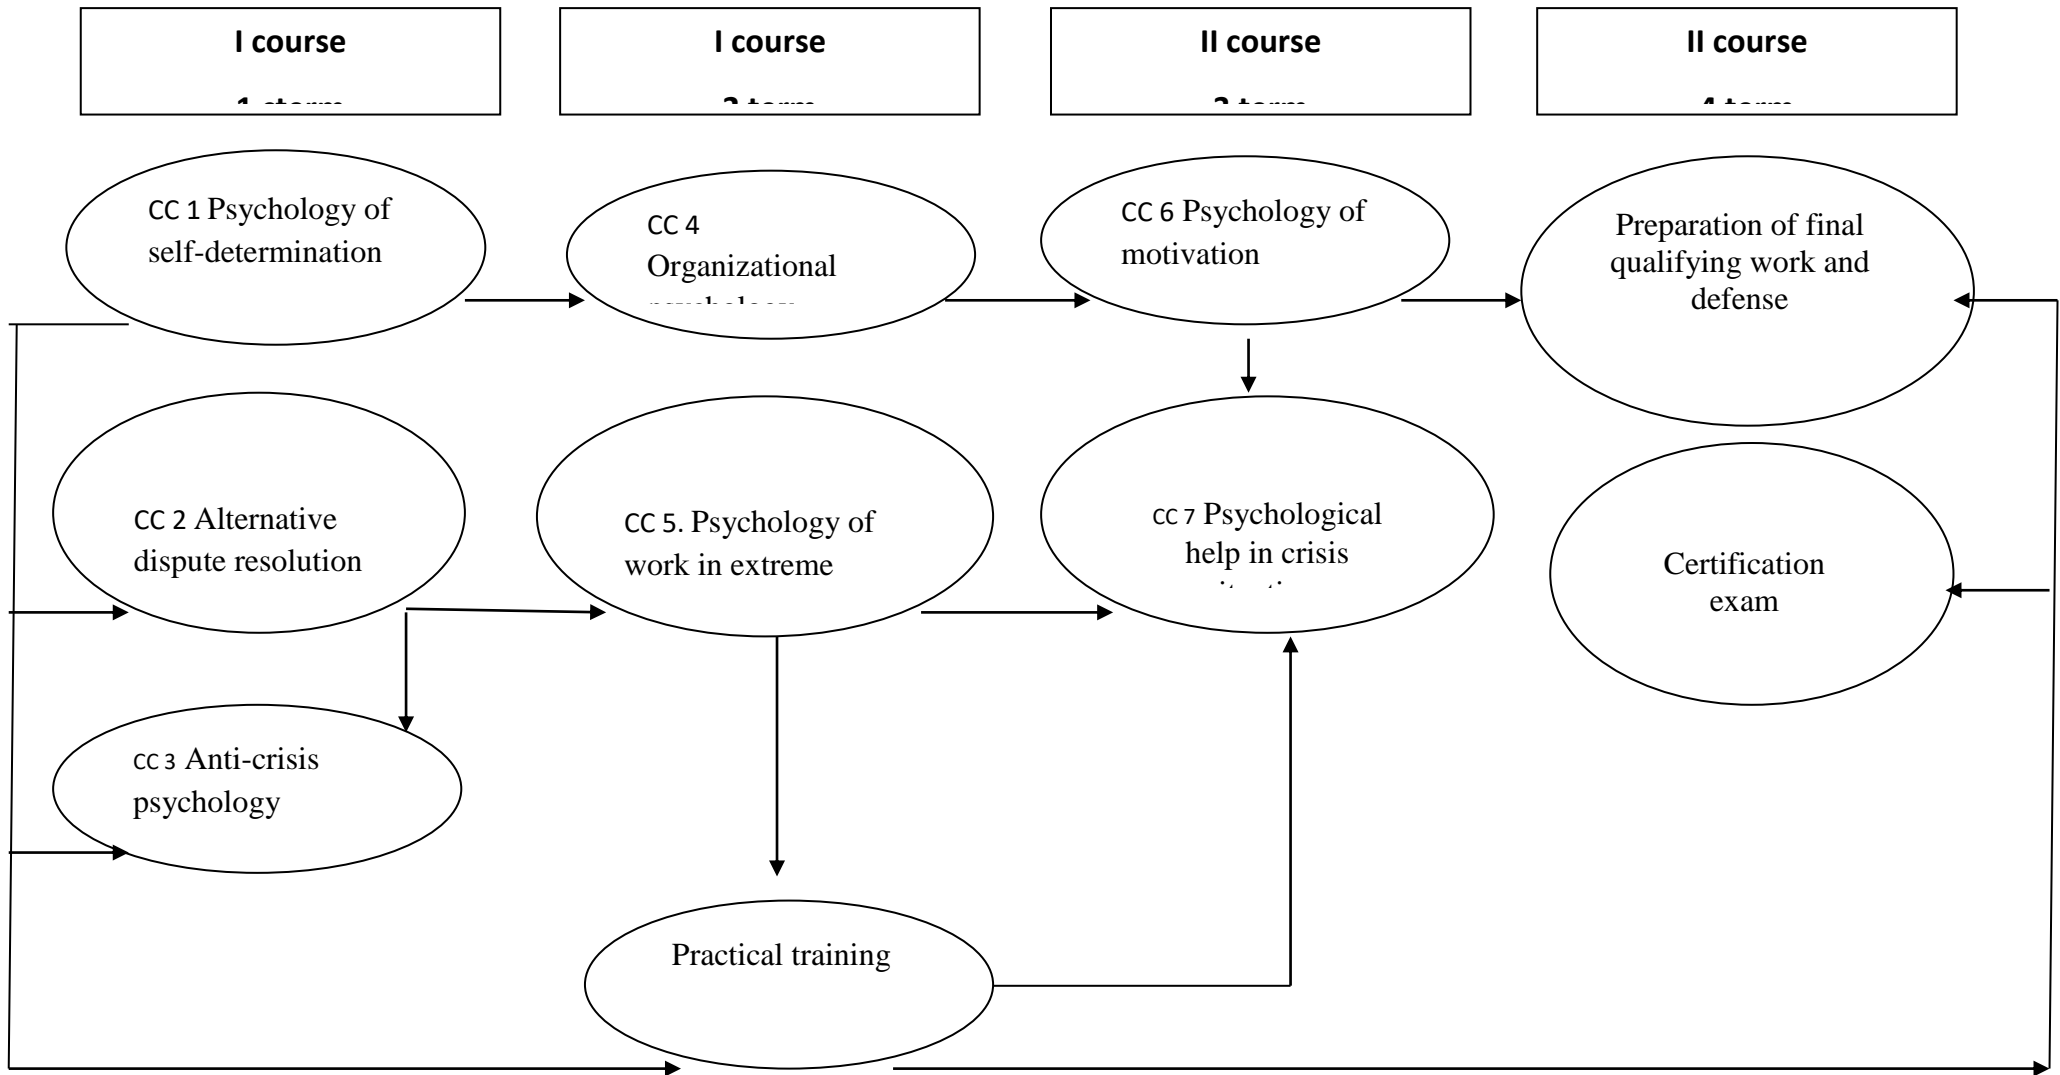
I course
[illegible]

I course
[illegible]

II course
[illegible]

II course
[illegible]

CC 1 Psychology of self-determination

CC 4 Organizational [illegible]

CC 6 Psychology of motivation

Preparation of final qualifying work and defense

CC 2 Alternative dispute resolution

CC 5. Psychology of work in extreme

CC 7 Psychological help in crisis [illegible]

Certification exam

CC 3 Anti-crisis psychology

Practical training